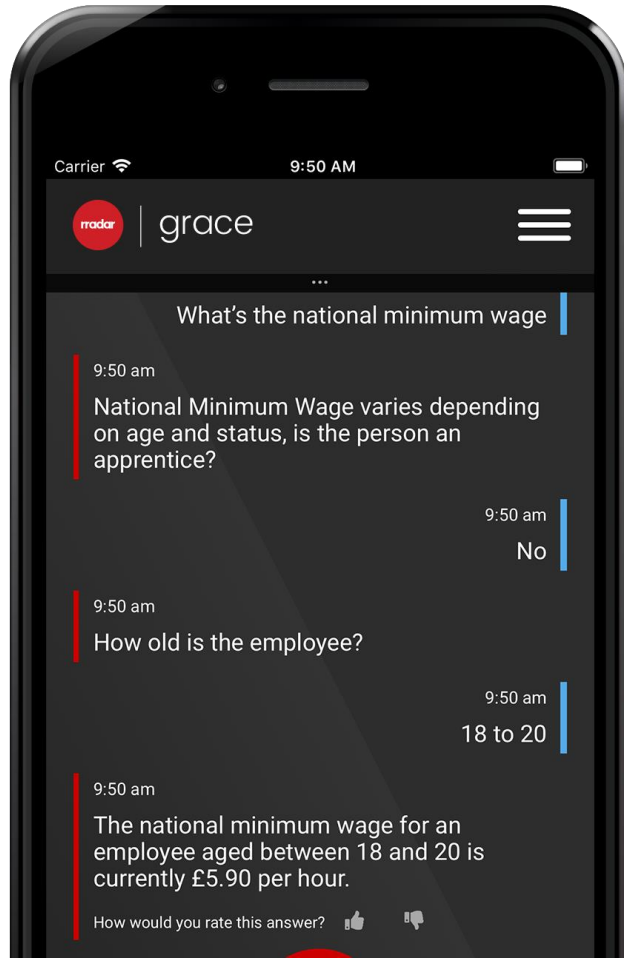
Carrier
9:50 AM

rradar | grace

...

What's the national minimum wage

9:50 am
National Minimum Wage varies depending on age and status, is the person an apprentice?

9:50 am
No

9:50 am
How old is the employee?

9:50 am
18 to 20

9:50 am
The national minimum wage for an employee aged between 18 and 20 is currently £5.90 per hour.

How would you rate this answer?